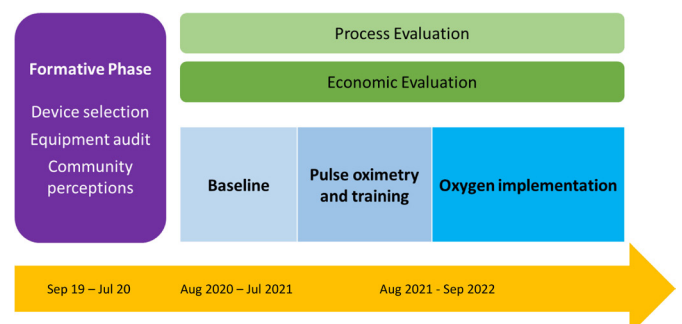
Formative Phase

Device selection
Equipment audit
Community perceptions

Process Evaluation

Economic Evaluation

Baseline

Pulse oximetry and training

Oxygen implementation

Sep 19 – Jul 20

Aug 2020 – Jul 2021

Aug 2021 - Sep 2022